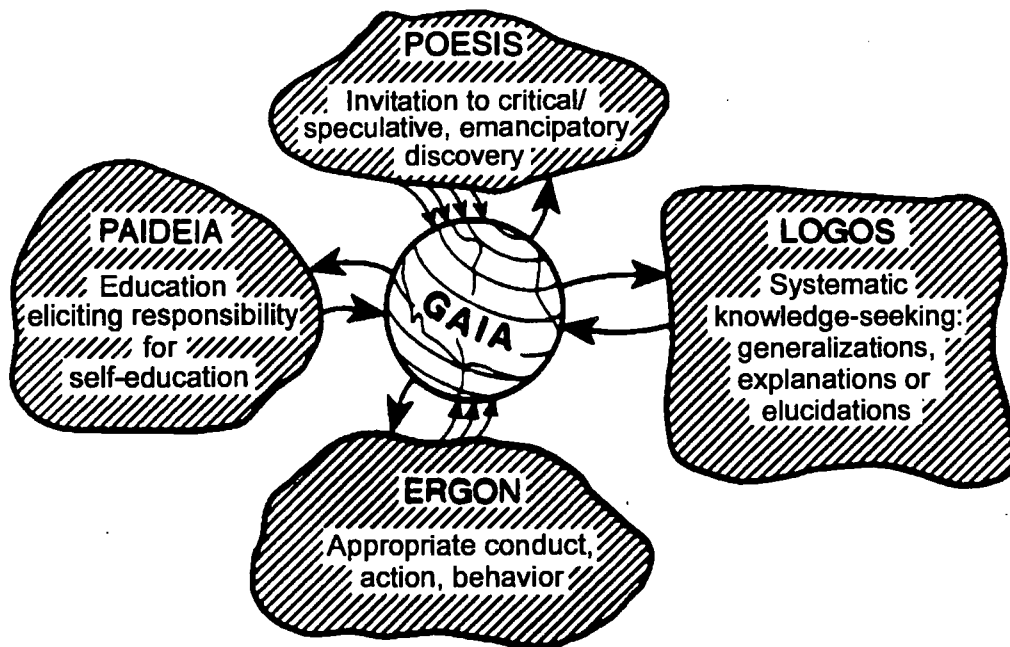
POESIS
Invitation to critical/ speculative, emancipatory discovery

PAIDEIA
Education eliciting responsibility for self-education

GAIA

LOGOS
Systematic knowledge-seeking: generalizations, explanations or elucidations

ERGON
Appropriate conduct, action, behavior